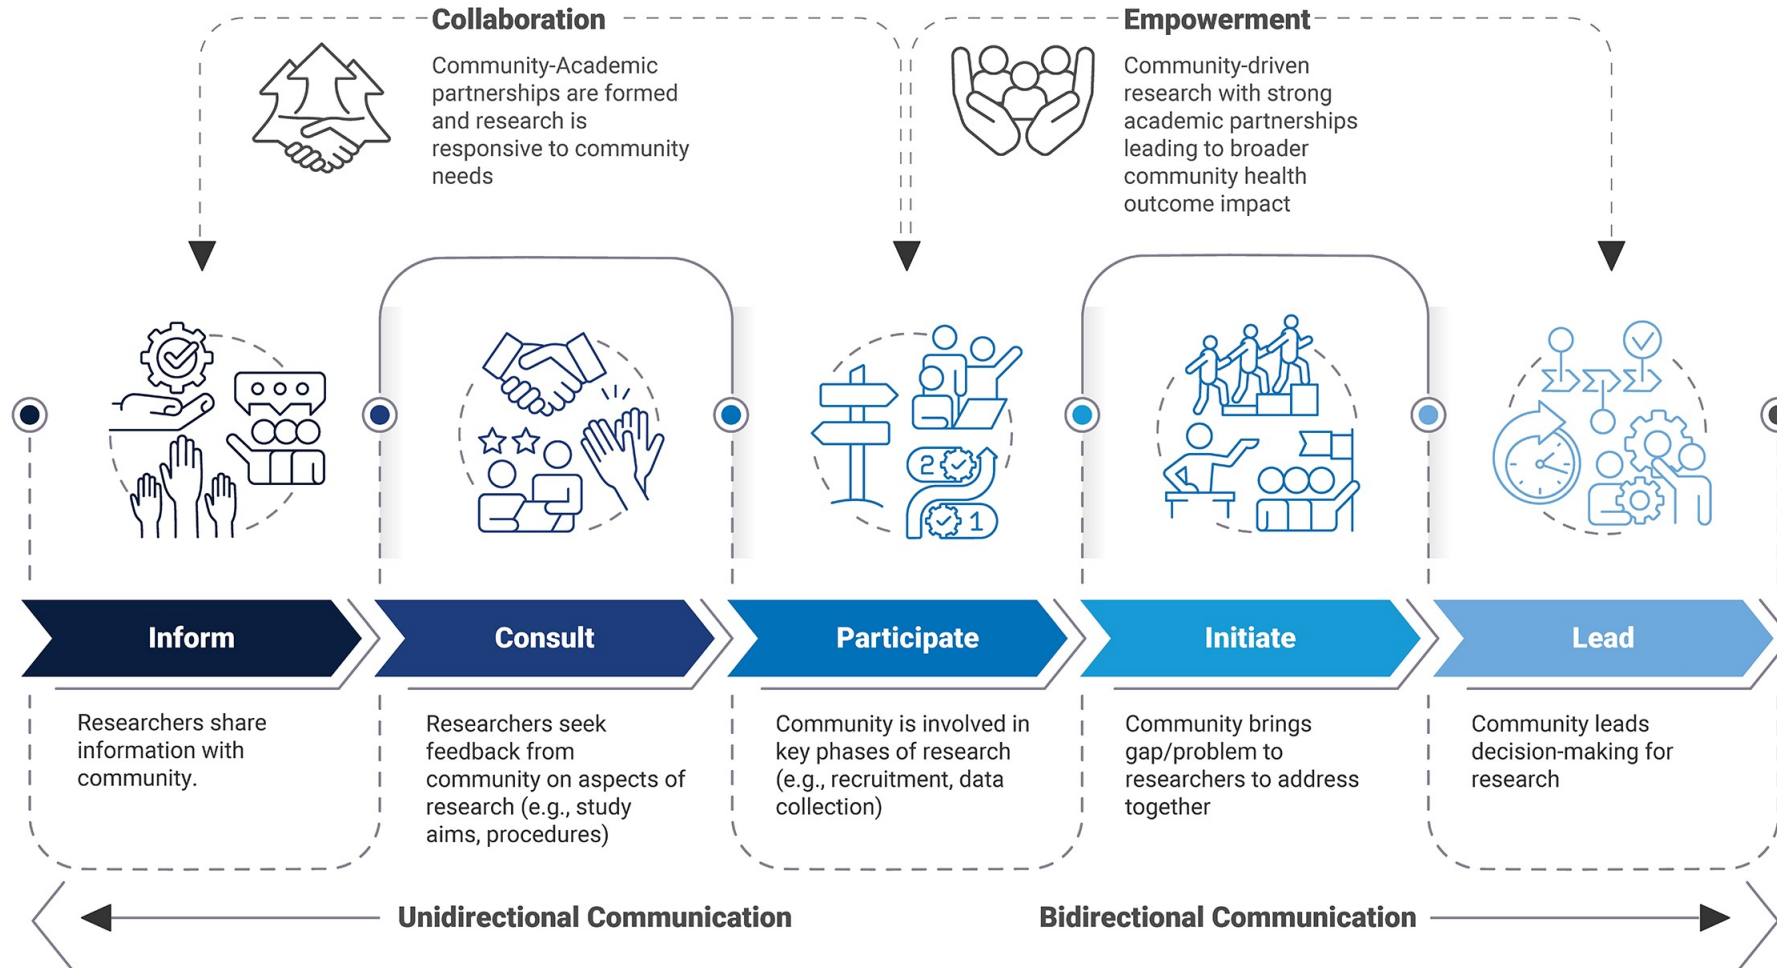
Collaboration

Community-Academic partnerships are formed and research is responsive to community needs

Empowerment

Community-driven research with strong academic partnerships leading to broader community health outcome impact

2

1

Inform

Consult

Participate

Initiate

Lead

Researchers share information with community.

Researchers seek feedback from community on aspects of research (e.g., study aims, procedures)

Community is involved in key phases of research (e.g., recruitment, data collection)

Community brings gap/problem to researchers to address together

Community leads decision-making for research

Unidirectional Communication

Bidirectional Communication